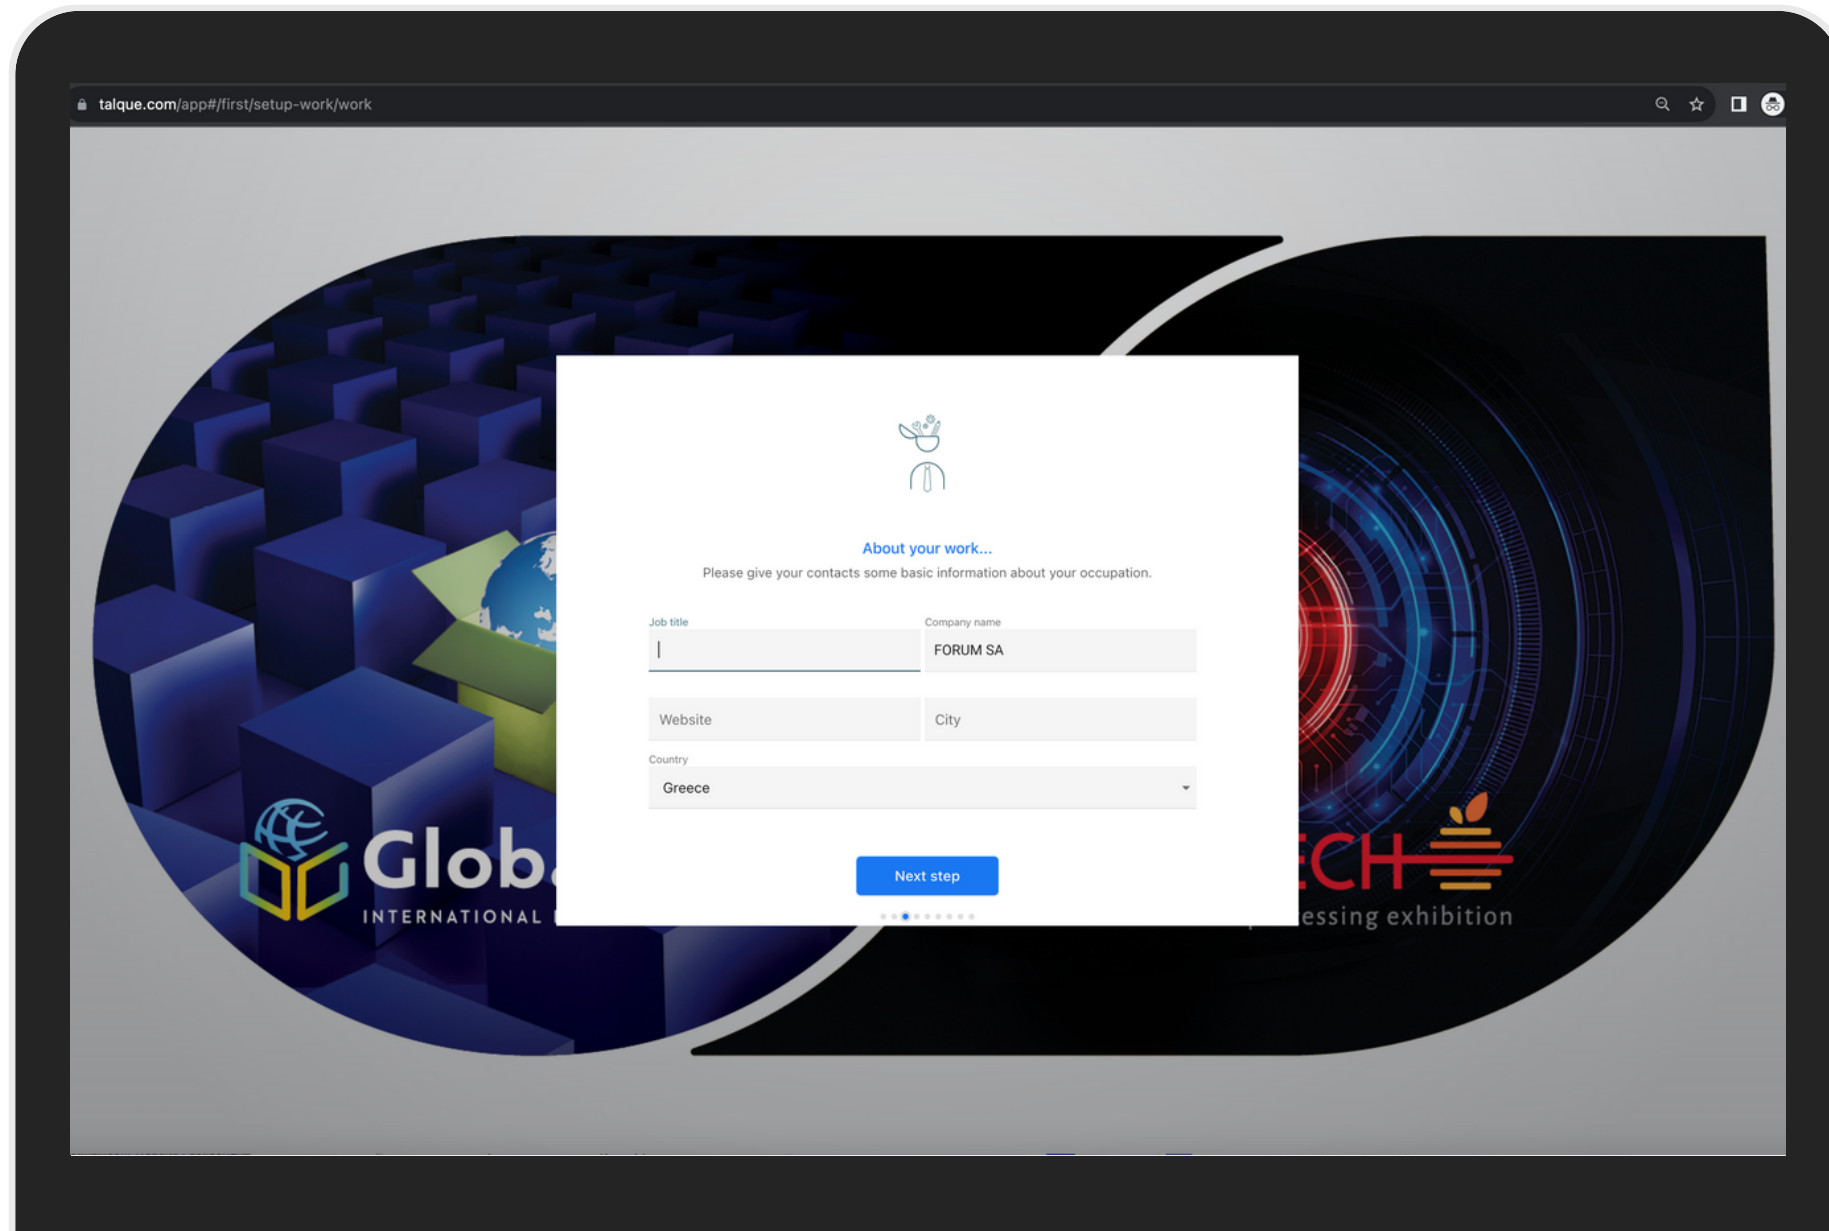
talque.com/app#/first/setup-work/work

Glob
INTERNATIONAL

CH
essing exhibition

About your work...
Please give your contacts some basic information about your occupation.

Job title

Company name
FORUM SA

Website

City

Country
Greece

Next step